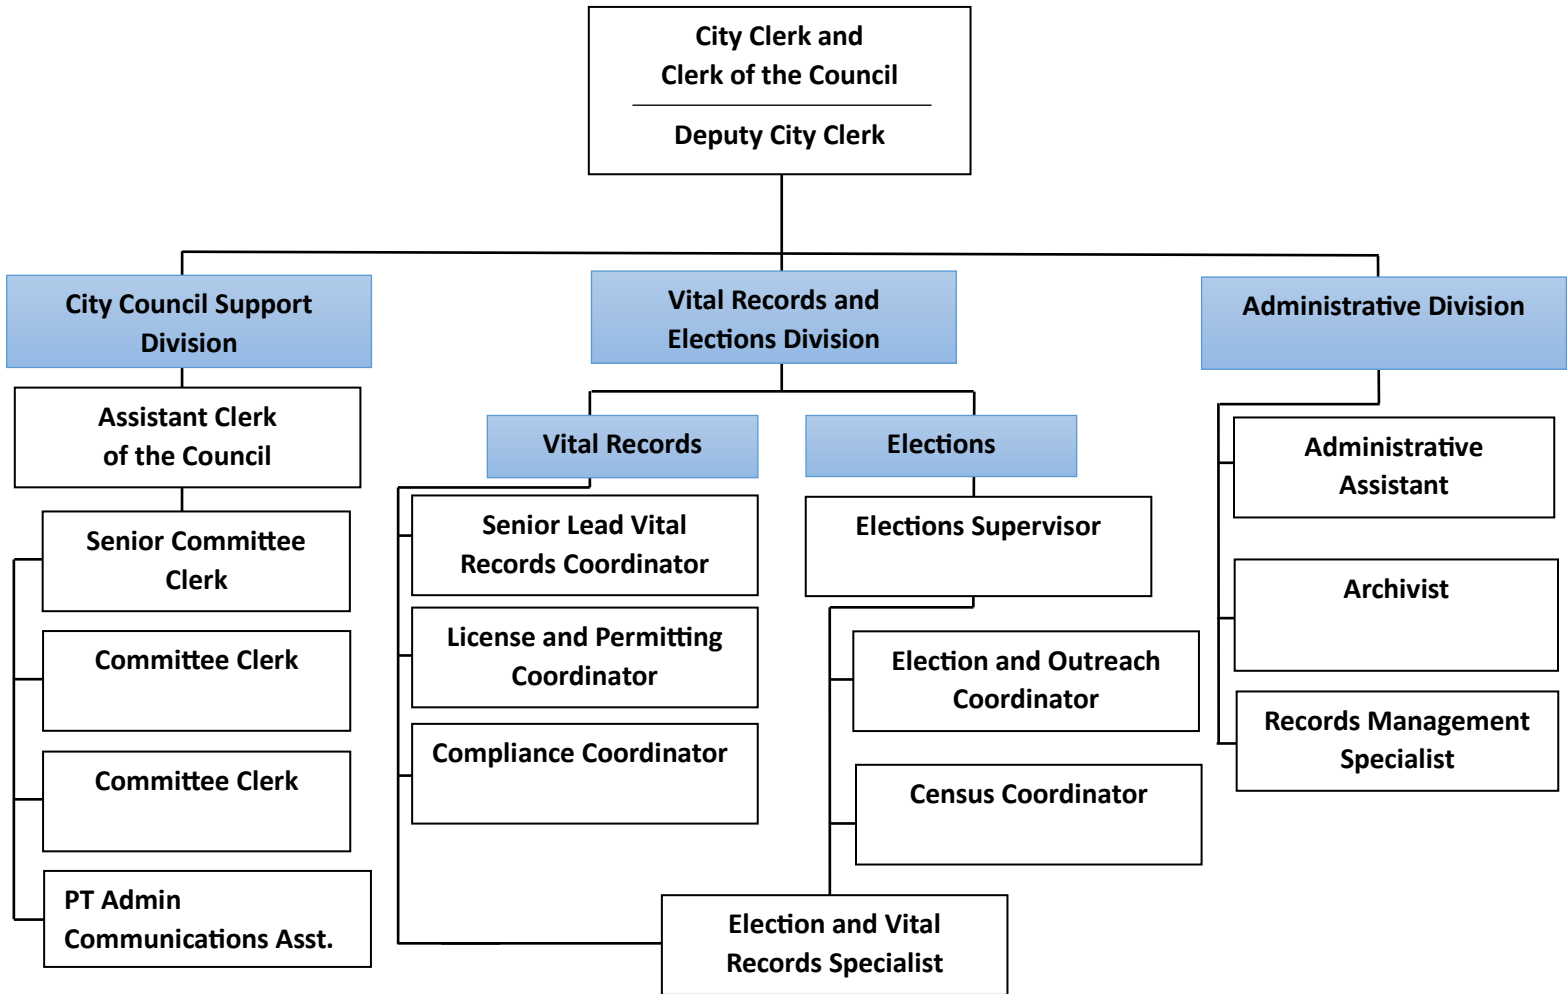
City Clerk and
Clerk of the Council

Deputy City Clerk

City Council Support Division

Vital Records and Elections Division

Administrative Division

Assistant Clerk of the Council

Senior Committee Clerk

Committee Clerk

Committee Clerk

PT Admin Communications Asst.

Vital Records

Elections

Senior Lead Vital Records Coordinator

License and Permitting Coordinator

Compliance Coordinator

Elections Supervisor

Election and Outreach Coordinator

Census Coordinator

Election and Vital Records Specialist

Administrative Assistant

Archivist

Records Management Specialist